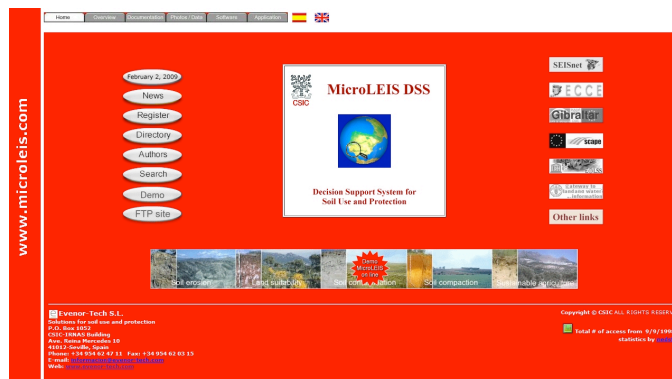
Home Overview Documentation Photos / Data Software Application

www.microleis.com

February 2, 2009
News
Register
Directory
Authors
Search
Demo
FTP site

CSIC
MicroLEIS DSS

Decision Support System for Soil Use and Protection

SEISnet
ECCE
Gibraltar
scape
Gateway to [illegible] information
Other links

Soil erosion
Land suitability
Demo MicroLEIS on-line
Soil contamination
Soil compaction
Sustainable agriculture

Evenor-Tech S.L.
Solutions for soil use and protection
P.O. Box 1052
CSIC-IRNAS Building
Avd. Reina Mercedes 10
41012-Seville, Spain
Phone: +34 954 62 47 11 Fax: +34 954 62 03 15
E-mail: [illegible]
Web: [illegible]

Copyright © CSIC ALL RIGHTS RESERV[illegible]

Total # of access from 9/9/199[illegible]
statistics by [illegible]